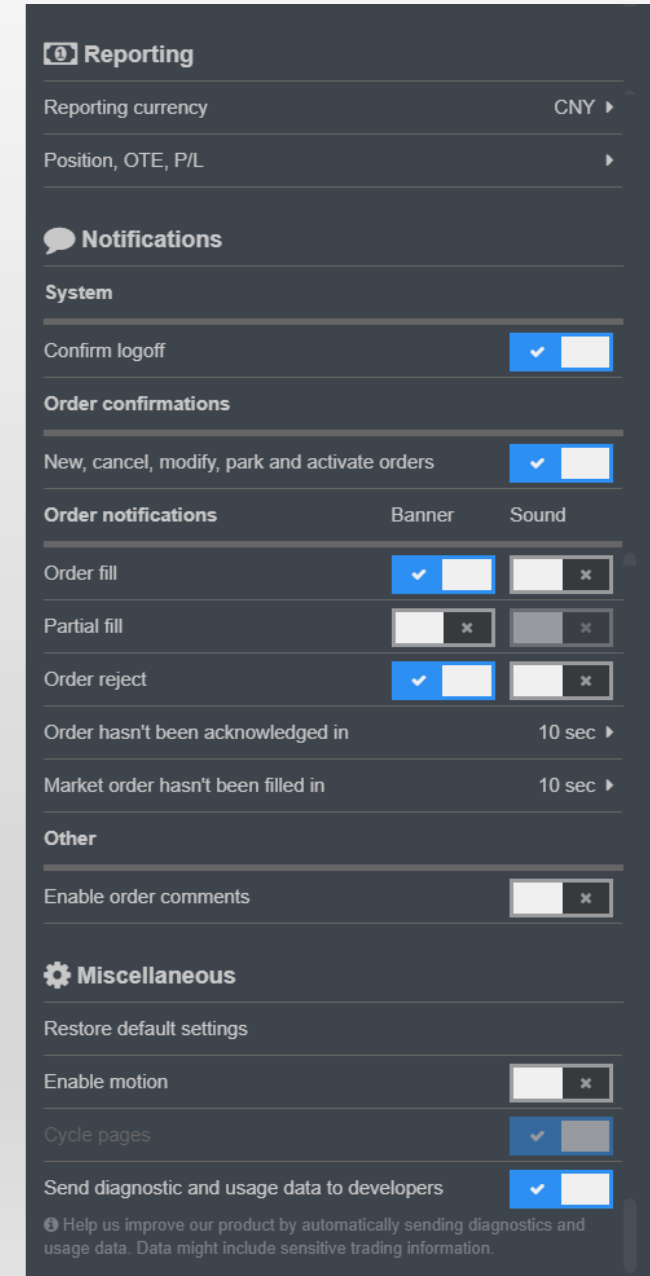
Reporting

Reporting currency CNY

Position, OTE, P/L

Notifications

System

Confirm logoff

Order confirmations

New, cancel, modify, park and activate orders

Order notifications Banner Sound

Order fill

Partial fill

Order reject

Order hasn't been acknowledged in 10 sec

Market order hasn't been filled in 10 sec

Other

Enable order comments

Miscellaneous

Restore default settings

Enable motion

Cycle pages

Send diagnostic and usage data to developers

Help us improve our product by automatically sending diagnostics and usage data. Data might include sensitive trading information.